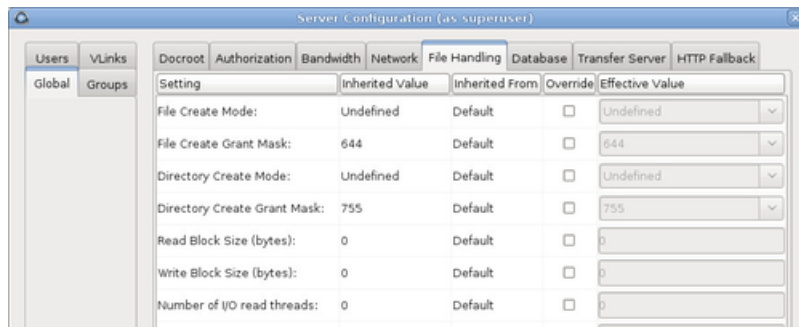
Server Configuration (as superuser)

Users | VLinks
Global | Groups

Docroot | Authorization | Bandwidth | Network | File Handling | Database | Transfer Server | HTTP Fallback

| Setting | Inherited Value | Inherited From | Override | Effective Value |
|---|---|---|---|---|
| File Create Mode: | Undefined | Default | ☐ | Undefined |
| File Create Grant Mask: | 644 | Default | ☐ | 644 |
| Directory Create Mode: | Undefined | Default | ☐ | Undefined |
| Directory Create Grant Mask: | 755 | Default | ☐ | 755 |
| Read Block Size (bytes): | 0 | Default | ☐ | 0 |
| Write Block Size (bytes): | 0 | Default | ☐ | 0 |
| Number of I/O read threads: | 0 | Default | ☐ | 0 |